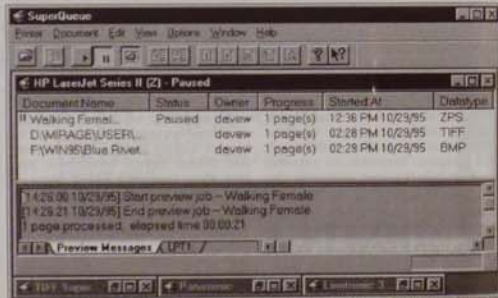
SuperQueue

Printer Document Edit View Options Window Help

HP LaserJet Series II (2) - Paused

| Document Name | Status | Owner | Progress | Started At | Datatype |
|---|---|---|---|---|---|
| Walking Femal... | Paused | devew | 1 page(s) | 12:36 PM 10/29/95 | ZPS |
| D:\MIRAGE\USERL... | | devew | 1 page(s) | 02:28 PM 10/29/95 | TIFF |
| F:\WIN95\Blue Rivet... | | devew | 1 page(s) | 02:29 PM 10/29/95 | BMP |

[14:20:00 10/29/95] Start preview job -- Walking Female
[14:29:21 10/29/95] End preview job -- Walking Female
1 page processed, elapsed time 00:00:21

Preview Messages LPT1

TIFF Topic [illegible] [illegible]